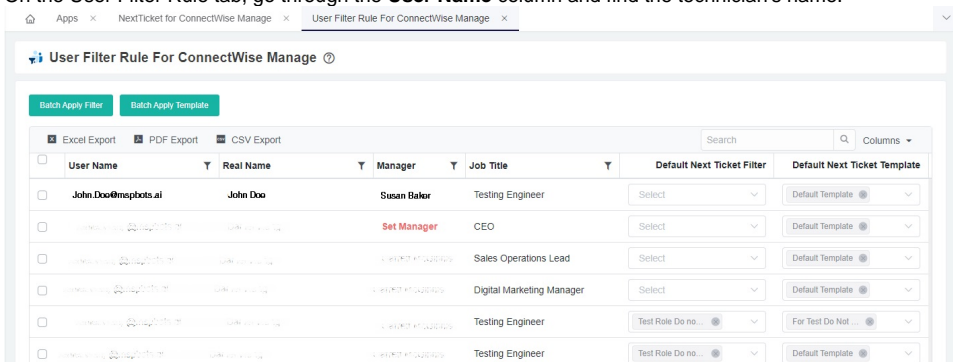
On the User Filter Rule tab, go through the **User Name** column and find the technician's name.

Apps × NextTicket for ConnectWise Manage × User Filter Rule For ConnectWise Manage ×

User Filter Rule For ConnectWise Manage

Batch Apply Filter Batch Apply Template

Excel Export PDF Export CSV Export Search Columns

| | User Name | Real Name | Manager | Job Title | Default Next Ticket Filter | Default Next Ticket Template |
|---|---|---|---|---|---|---|
| | John.Doo@mspbots.ai | John Doo | Susan Baker | Testing Engineer | Select | Default Template |
| | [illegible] | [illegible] | Set Manager | CEO | Select | Default Template |
| | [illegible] | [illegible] | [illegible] | Sales Operations Lead | Select | Default Template |
| | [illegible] | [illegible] | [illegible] | Digital Marketing Manager | Select | Default Template |
| | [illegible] | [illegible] | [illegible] | Testing Engineer | Test Role Do no... | For Test Do Not ... |
| | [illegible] | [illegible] | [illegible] | Testing Engineer | Test Role Do no... | Default Template |